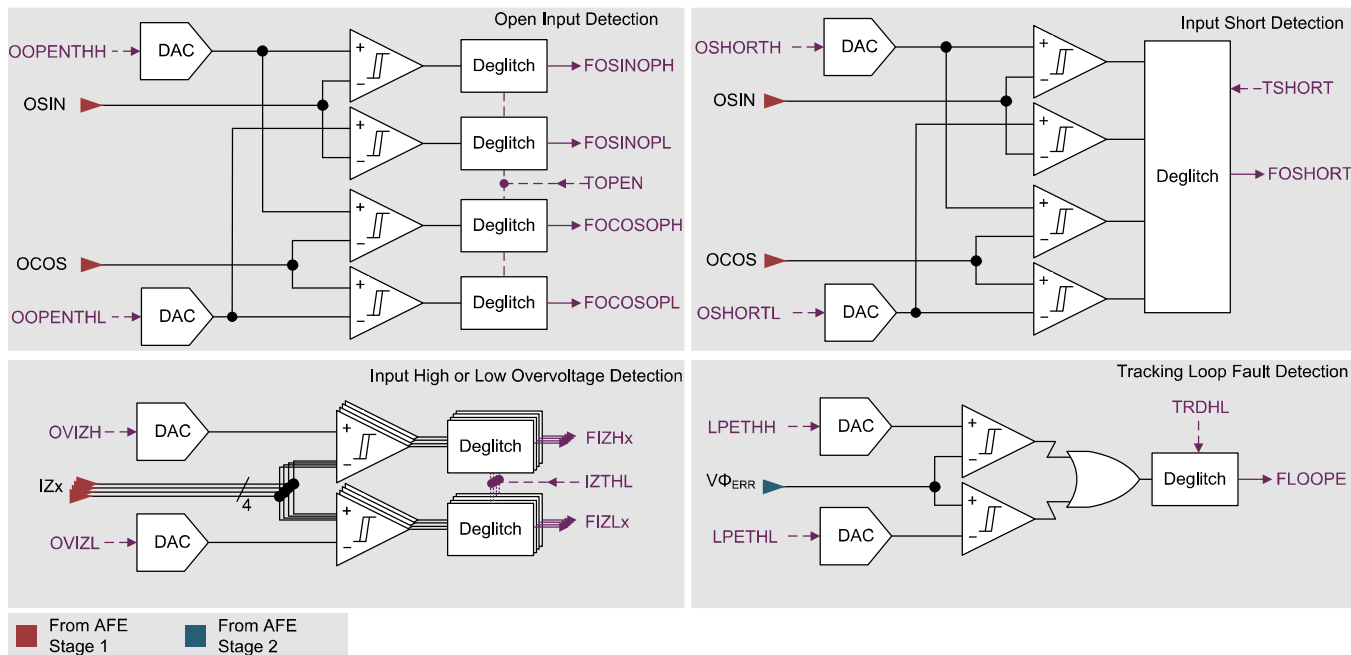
Open Input Detection

OOPENTHH
DAC
OSIN
+
−
Deglitch
FOSINOPH
+
−
Deglitch
FOSINOPL
TOPEN
+
−
Deglitch
FOCOSOPH
OCOS
+
−
Deglitch
FOCOSOPL
OOPENTHL
DAC

Input Short Detection

OSHORTH
DAC
OSIN
+
−
+
−
TSHORT
Deglitch
FOSHORT
+
−
OCOS
+
−
OSHORTL
DAC

Input High or Low Overvoltage Detection

OVIZH
DAC
+
−
Deglitch
FIZHx
IZx
4
IZTHL
+
−
Deglitch
FIZLx
OVIZL
DAC

Tracking Loop Fault Detection

TRDHL
LPETHH
DAC
+
−
$V\Phi_{ERR}$
Deglitch
FLOOPE
+
−
LPETHL
DAC

From AFE Stage 1
From AFE Stage 2